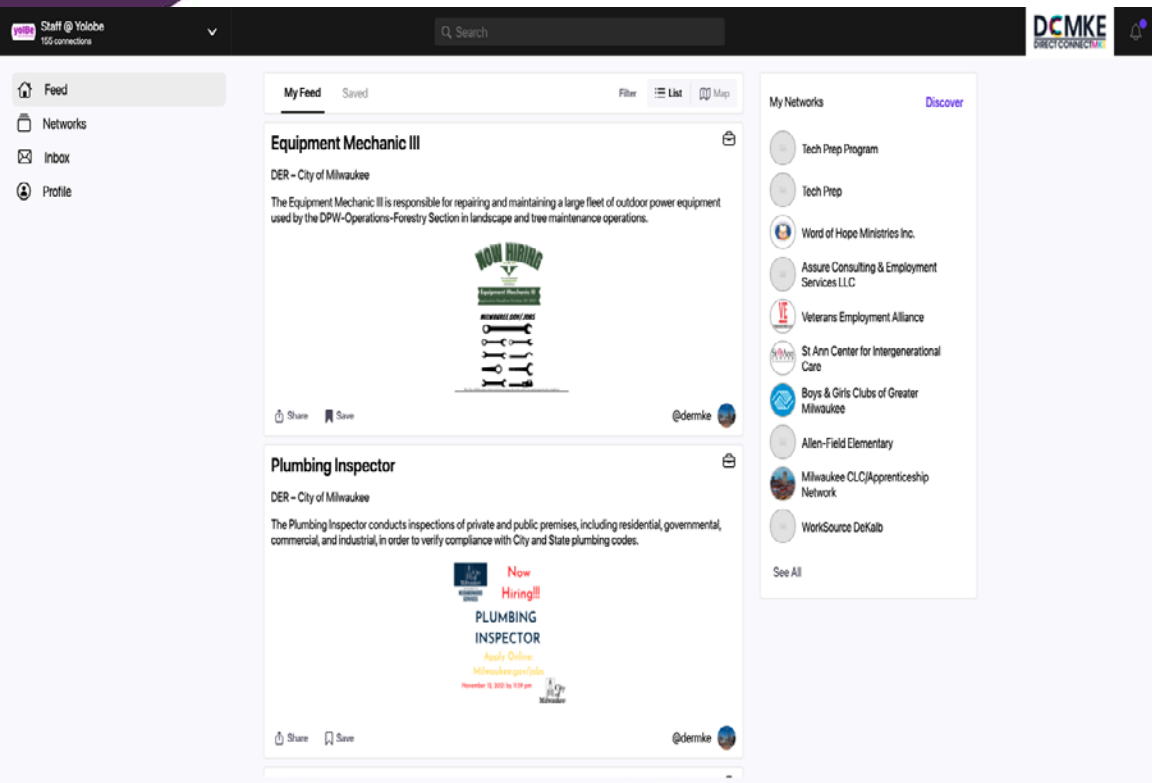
yolBe Staff @ Yolobe
155 connections

Search

DCMKE
DIRECT CONNECT MKE

Feed
Networks
Inbox
Profile

My Feed Saved Filter List Map

Equipment Mechanic III

DER – City of Milwaukee

The Equipment Mechanic III is responsible for repairing and maintaining a large fleet of outdoor power equipment used by the DPW-Operations-Forestry Section in landscape and tree maintenance operations.

NOW HIRING
Equipment Mechanic III
MILWAUKEE.GOV/JOBS

Share Save @dermke

Plumbing Inspector

DER – City of Milwaukee

The Plumbing Inspector conducts inspections of private and public premises, including residential, governmental, commercial, and industrial, in order to verify compliance with City and State plumbing codes.

Now Hiring!!!
PLUMBING INSPECTOR
Apply Online: Milwaukee.gov/jobs
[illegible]
Milwaukee

Share Save @dermke

My Networks Discover

Tech Prep Program
Tech Prep
Word of Hope Ministries Inc.
Assure Consulting & Employment Services LLC
Veterans Employment Alliance
St Ann Center for Intergenerational Care
Boys & Girls Clubs of Greater Milwaukee
Allen-Field Elementary
Milwaukee CLC/Apprenticeship Network
WorkSource DeKalb

See All